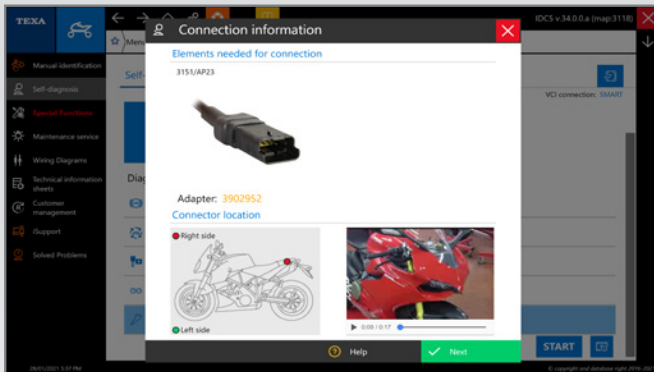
TEXA

Menu

IDC5 v.34.0.0.a (map:3118)

Manual identification

Self-diagnosis

Special Functions

Maintenance service

Wiring Diagrams

Technical information sheets

Customer management

iSupport

Solved Problems

Self-

Diag

VCI connection: SMART

Connection information

Elements needed for connection

3151/AP23

Adapter: 3902952

Connector location

Right side

Left side

0:00 / 0:17

Help

Next

START

26/01/2021 5:37 PM

© copyright and database right 2016-202